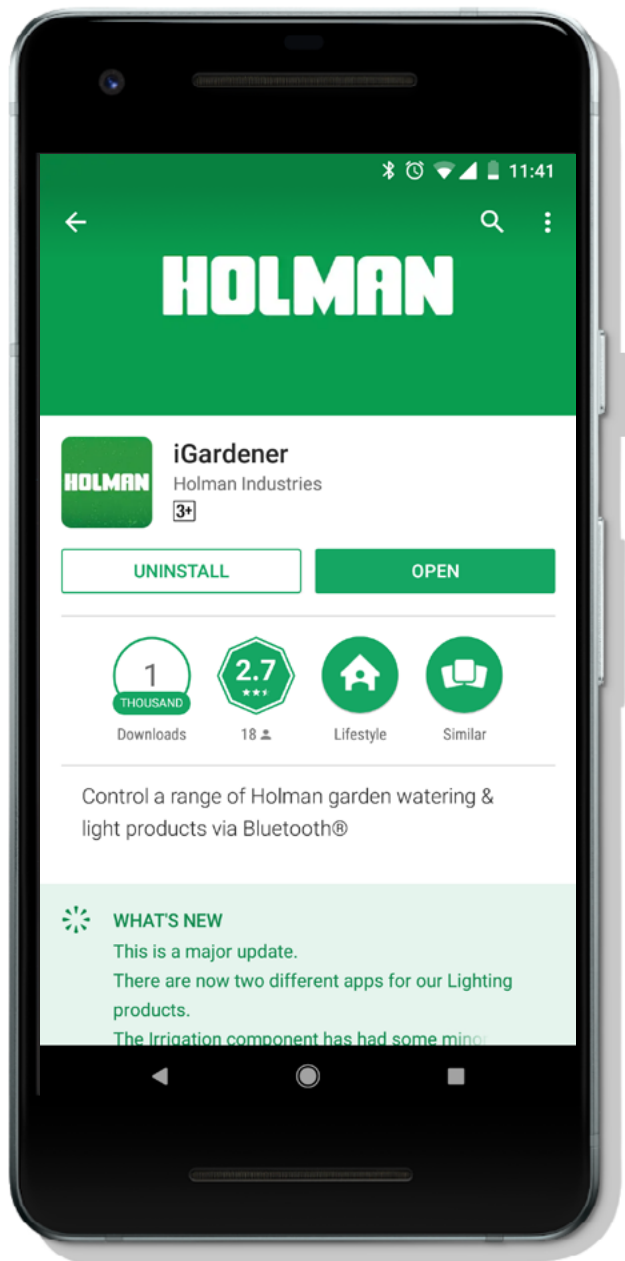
11:41

HOLMAN

HOLMAN

iGardener
Holman Industries
3+

UNINSTALL

OPEN

1
THOUSAND
Downloads

2.7
18

Lifestyle

Similar

Control a range of Holman garden watering & light products via Bluetooth®

WHAT'S NEW
This is a major update.
There are now two different apps for our Lighting products.
The Irrigation component has had some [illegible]